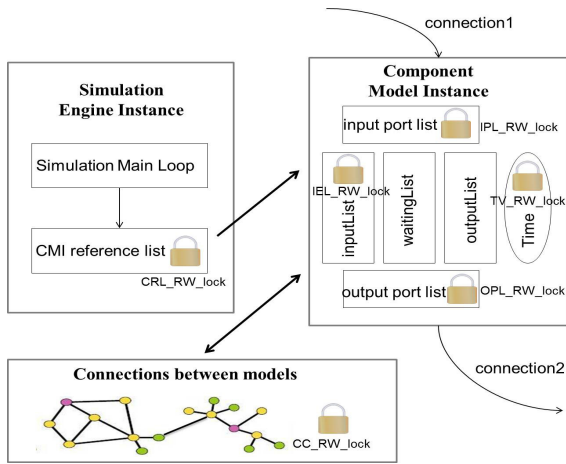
connection1

Simulation Engine Instance

Simulation Main Loop

CMI reference list

CRL_RW_lock

Component Model Instance

input port list

IPL_RW_lock

IEL_RW_lock

inputList

waitingList

outputList

Time

TV_RW_lock

output port list

OPL_RW_lock

connection2

Connections between models

CC_RW_lock